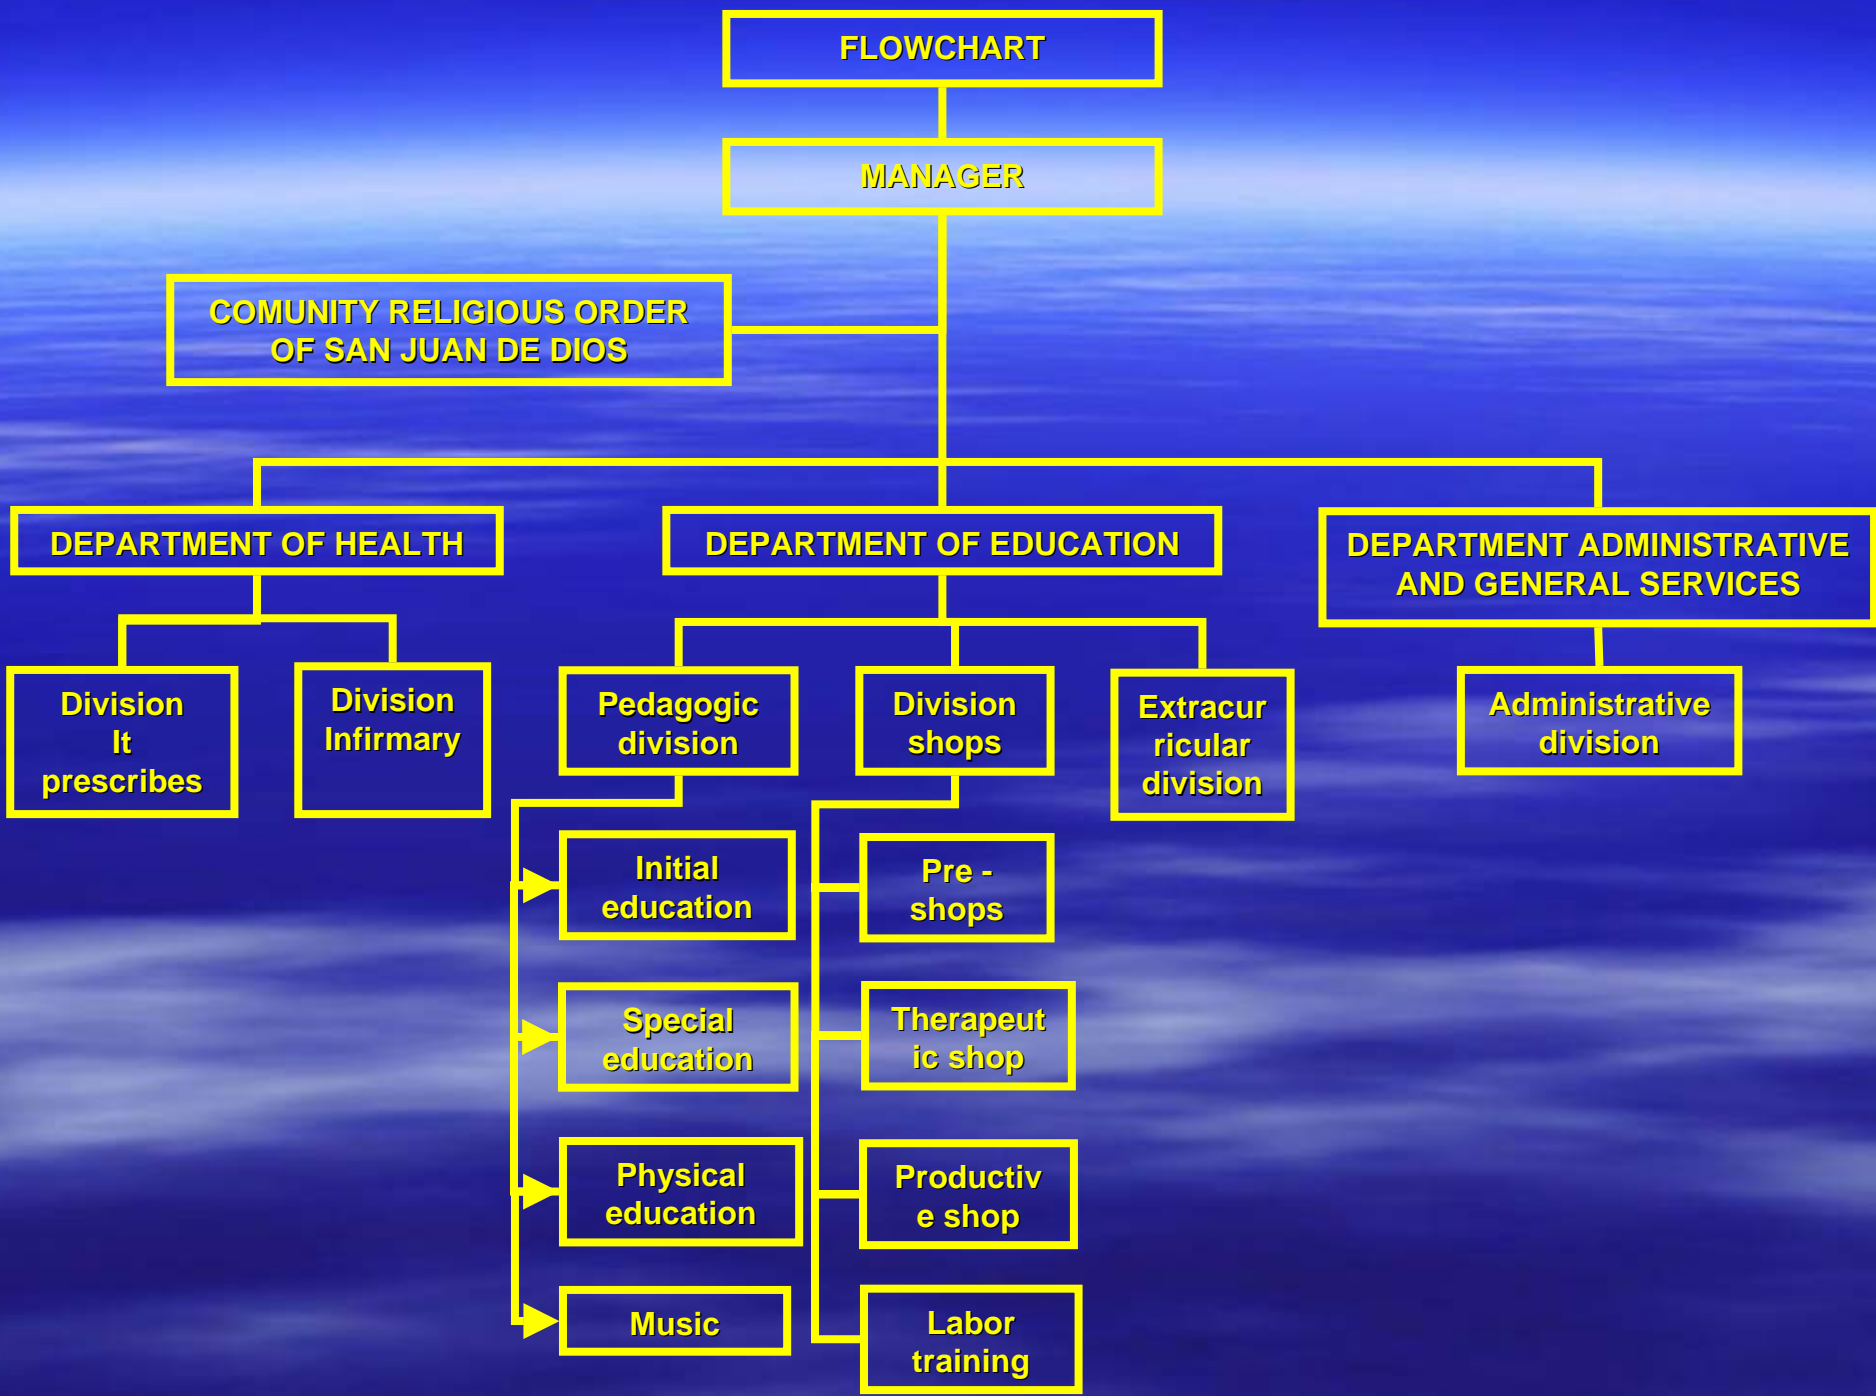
FLOWCHART

MANAGER

COMUNITY RELIGIOUS ORDER OF SAN JUAN DE DIOS

DEPARTMENT OF HEALTH

DEPARTMENT OF EDUCATION

DEPARTMENT ADMINISTRATIVE AND GENERAL SERVICES

Division It prescribes

Division Infirmary

Pedagogic division

Division shops

Extracurricular division

Administrative division

Initial education

Special education

Physical education

Music

Pre - shops

Therapeutic shop

Productive shop

Labor training